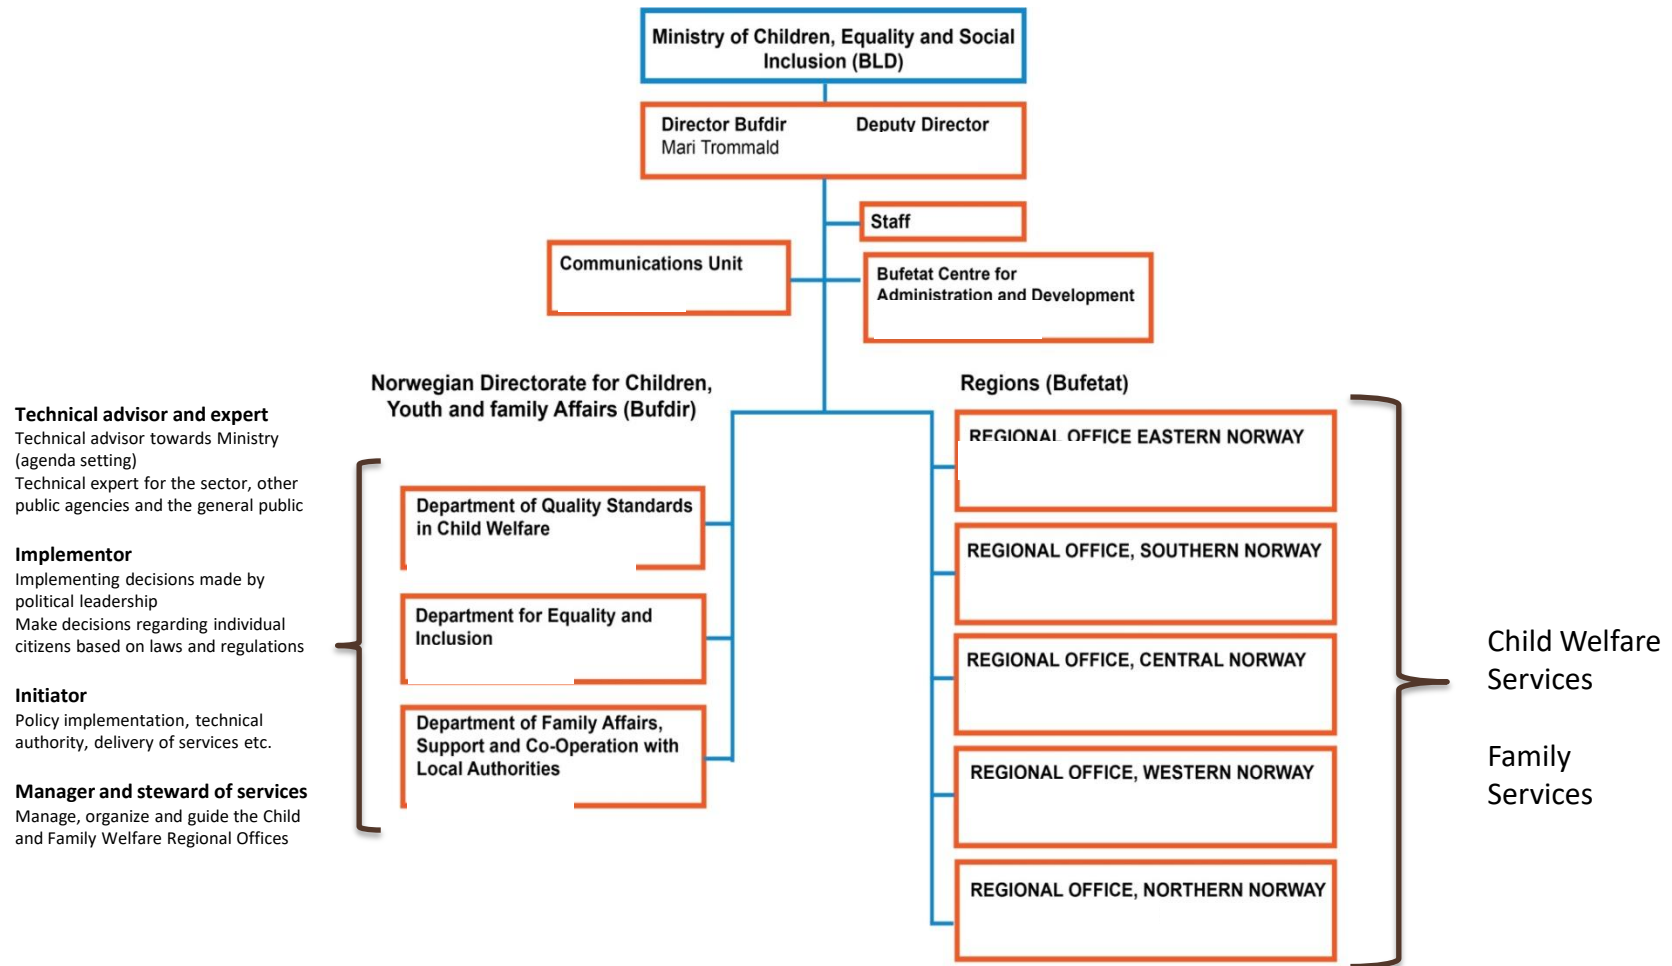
Ministry of Children, Equality and Social Inclusion (BLD)

Director Bufdir
Mari Trommald

Deputy Director

Staff

Communications Unit

Bufetat Centre for Administration and Development

Norwegian Directorate for Children, Youth and family Affairs (Bufdir)

Regions (Bufetat)

Technical advisor and expert
Technical advisor towards Ministry (agenda setting)
Technical expert for the sector, other public agencies and the general public

Implementor
Implementing decisions made by political leadership
Make decisions regarding individual citizens based on laws and regulations

Initiator
Policy implementation, technical authority, delivery of services etc.

Manager and steward of services
Manage, organize and guide the Child and Family Welfare Regional Offices

Department of Quality Standards in Child Welfare

Department for Equality and Inclusion

Department of Family Affairs, Support and Co-Operation with Local Authorities

REGIONAL OFFICE EASTERN NORWAY

REGIONAL OFFICE, SOUTHERN NORWAY

REGIONAL OFFICE, CENTRAL NORWAY

REGIONAL OFFICE, WESTERN NORWAY

REGIONAL OFFICE, NORTHERN NORWAY

Child Welfare Services

Family Services